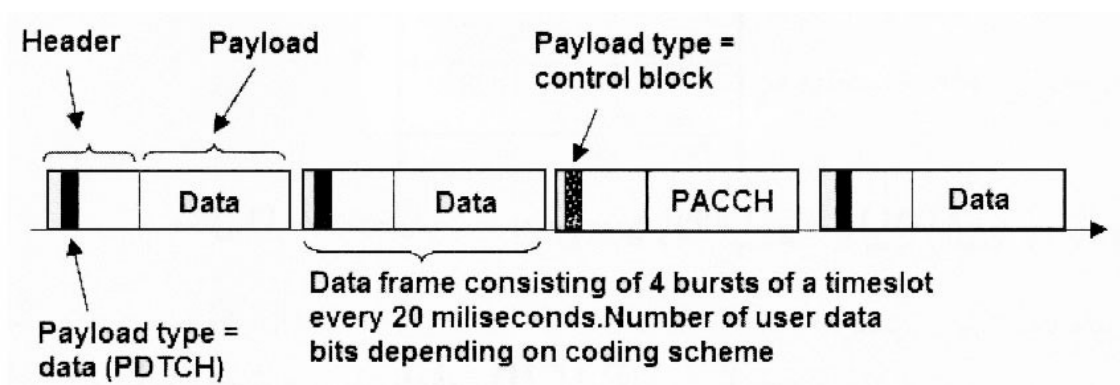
Header

Payload

Payload type = control block

Data

Data

PACCH

Data

Payload type = data (PDTCH)

Data frame consisting of 4 bursts of a timeslot every 20 miliseconds.Number of user data bits depending on coding scheme